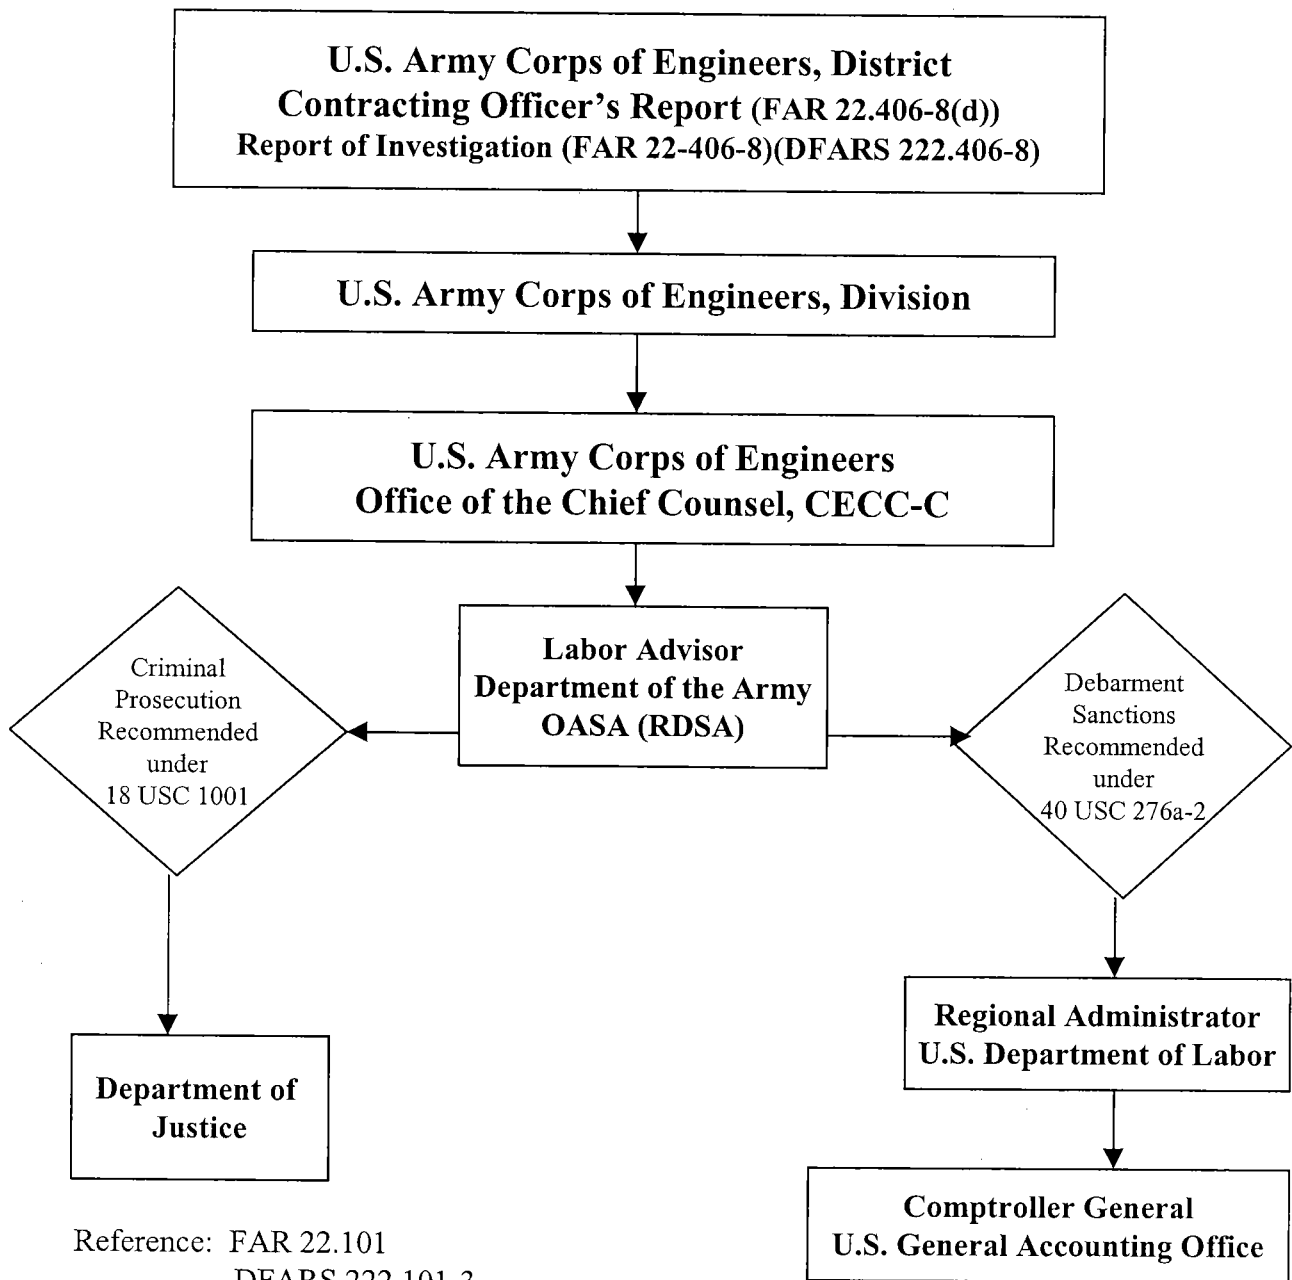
U.S. Army Corps of Engineers, District
Contracting Officer's Report (FAR 22.406-8(d))
Report of Investigation (FAR 22-406-8)(DFARS 222.406-8)

U.S. Army Corps of Engineers, Division

U.S. Army Corps of Engineers
Office of the Chief Counsel, CECC-C

Criminal Prosecution Recommended under 18 USC 1001

Labor Advisor
Department of the Army
OASA (RDSA)

Debarment Sanctions Recommended under 40 USC 276a-2

Department of Justice

Regional Administrator
U.S. Department of Labor

Comptroller General
U.S. General Accounting Office

Reference: FAR 22.101
DFARS 222.101-3